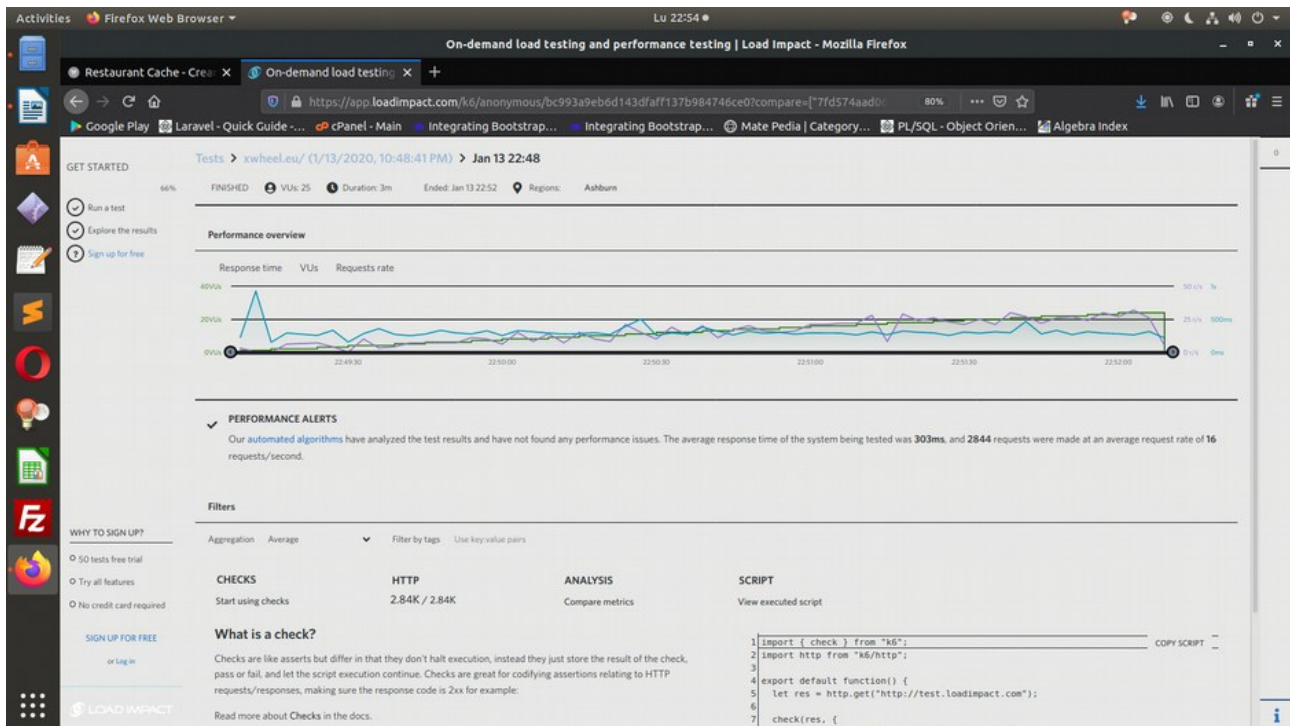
Activities Firefox Web Browser ▾ Lu 22:54 ●

On-demand load testing and performance testing | Load Impact - Mozilla Firefox

Restaurant Cache - Crea × On-demand load testing × +

https://app.loadimpact.com/k6/anonymous/bc993a9eb6d143dfaff137b984746ce0?compare=["7fd574aad0 80% ··· 

Google Play Laravel - Quick Guide -... cPanel - Main Integrating Bootstrap... Integrating Bootstrap... Mate Pedia | Category... PL/SQL - Object Orien... Algebra Index

GET STARTED
66%
Run a test
Explore the results
Sign up for free

Tests > xwheel.eu/ (1/13/2020, 10:48:41 PM) > Jan 13 22:48

FINISHED VUs: 25 Duration: 3m Ended: Jan 13 22:52 Regions: Ashburn

Performance overview

Response time VUs Requests rate

40VUs
20VUs
0VUs
22:49:30 22:50:00 22:50:30 22:51:00 22:51:30 22:52:00
50 r/s 1s
25 r/s 500ms
0 r/s 0ms

PERFORMANCE ALERTS
Our automated algorithms have analyzed the test results and have not found any performance issues. The average response time of the system being tested was 303ms, and 2844 requests were made at an average request rate of 16 requests/second.

Filters

Aggregation Average Filter by tags Use key:value pairs

CHECKS
Start using checks

HTTP
2.84K / 2.84K

ANALYSIS
Compare metrics

SCRIPT
View executed script

What is a check?
Checks are like asserts but differ in that they don't halt execution, instead they just store the result of the check, pass or fail, and let the script execution continue. Checks are great for codifying assertions relating to HTTP requests/responses, making sure the response code is 2xx for example:

Read more about Checks in the docs.

WHY TO SIGN UP?
50 tests free trial
Try all features
No credit card required
SIGN UP FOR FREE
or Log in

LOAD IMPACT

1 import { check } from "k6";
2 import http from "k6/http";
3
4 export default function() {
5   let res = http.get("http://test.loadimpact.com");
6
7   check(res, {

COPY SCRIPT